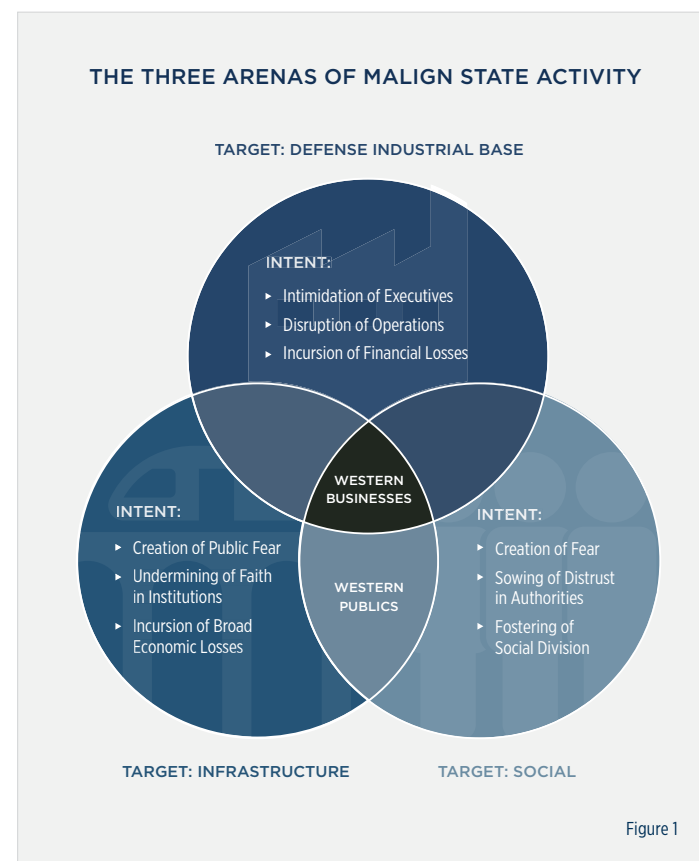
THE THREE ARENAS OF MALIGN STATE ACTIVITY

TARGET: DEFENSE INDUSTRIAL BASE

INTENT:
- Intimidation of Executives
- Disruption of Operations
- Incursion of Financial Losses

WESTERN BUSINESSES

INTENT:
- Creation of Public Fear
- Undermining of Faith in Institutions
- Incursion of Broad Economic Losses

WESTERN PUBLICS

INTENT:
- Creation of Fear
- Sowing of Distrust in Authorities
- Fostering of Social Division

TARGET: INFRASTRUCTURE

TARGET: SOCIAL

Figure 1